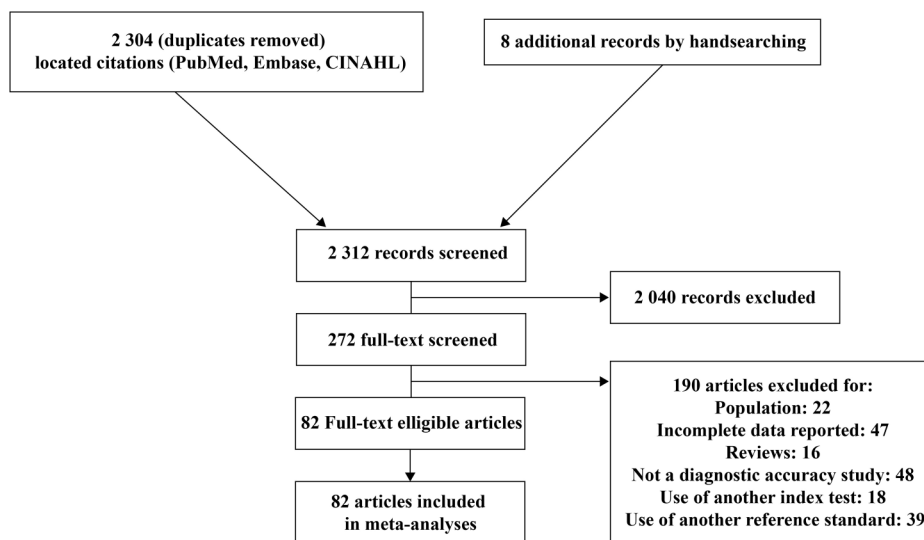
2 304 (duplicates removed) located citations (PubMed, Embase, CINAHL)

8 additional records by handsearching

2 312 records screened

2 040 records excluded

272 full-text screened

190 articles excluded for:
Population: 22
Incomplete data reported: 47
Reviews: 16
Not a diagnostic accuracy study: 48
Use of another index test: 18
Use of another reference standard: 39

82 Full-text elligible articles

82 articles included in meta-analyses